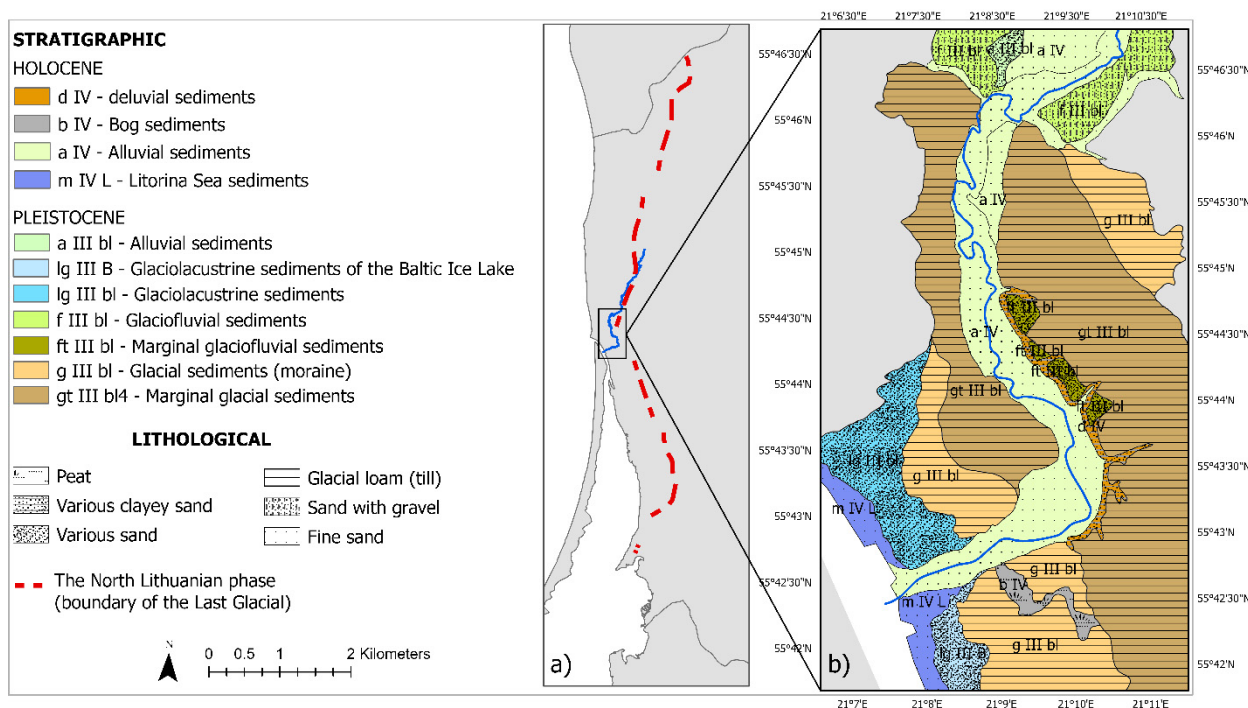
STRATIGRAPHIC

HOLOCENE

d IV - deluvial sediments

b IV - Bog sediments

a IV - Alluvial sediments

m IV L - Litorina Sea sediments

PLEISTOCENE

a III bl - Alluvial sediments

lg III B - Glaciolacustrine sediments of the Baltic Ice Lake

lg III bl - Glaciolacustrine sediments

f III bl - Glaciofluvial sediments

ft III bl - Marginal glaciofluvial sediments

g III bl - Glacial sediments (moraine)

gt III bl4 - Marginal glacial sediments

LITHOLOGICAL

Peat

Various clayey sand

Various sand

Glacial loam (till)

Sand with gravel

Fine sand

The North Lithuanian phase (boundary of the Last Glacial)

N

0 0.5 1 2 Kilometers

a)

21°6'30"E 21°7'30"E 21°8'30"E 21°9'30"E 21°10'30"E

55°46'30"N 55°46'N 55°45'30"N 55°45'N 55°44'30"N 55°44'N 55°43'30"N 55°43'N 55°42'30"N 55°42'N

f III bl a III bl a IV

f III bl

a IV

g III bl

ft III bl

a IV

gt III bl

ft III bl

ft III bl

gt III bl

ft III bl

d IV

lg III bl

g III bl

m IV L

b IV

g III bl

m IV L

lg III B

g III bl

b)

55°46'30"N 55°46'N 55°45'30"N 55°45'N 55°44'30"N 55°44'N 55°43'30"N 55°43'N 55°42'30"N 55°42'N

21°7'E 21°8'E 21°9'E 21°10'E 21°11'E